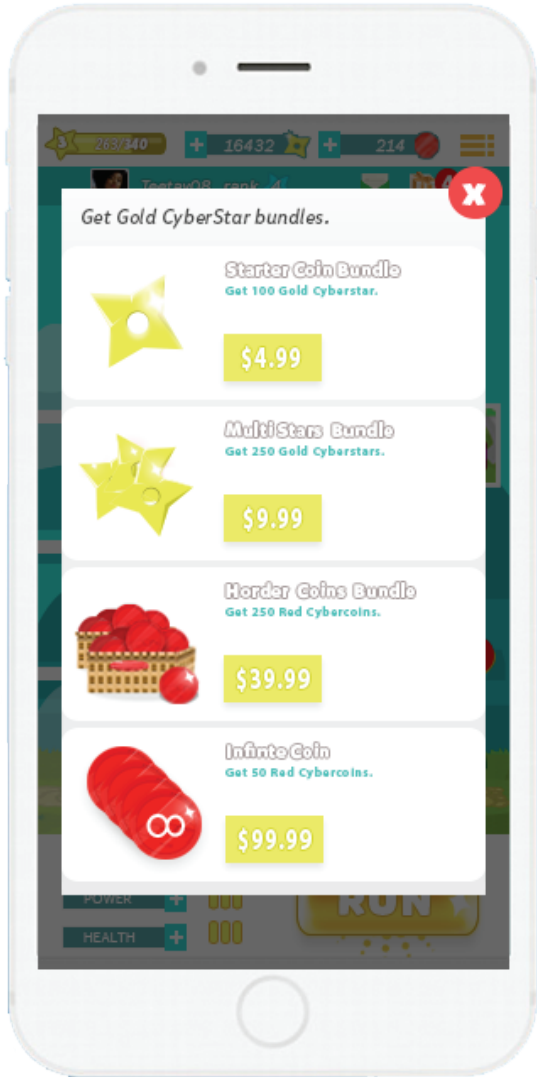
3 263/340 + 16432 + 214

Teetay08 rank

Get Gold CyberStar bundles.

Starter Coin Bundle
Get 100 Gold Cyberstar.
$4.99

Multi Stars Bundle
Get 250 Gold Cyberstars.
$9.99

Horder Coins Bundle
Get 250 Red Cybercoins.
$39.99

Infinte Coin
Get 50 Red Cybercoins.
$99.99

POWER +
HEALTH +
RUN